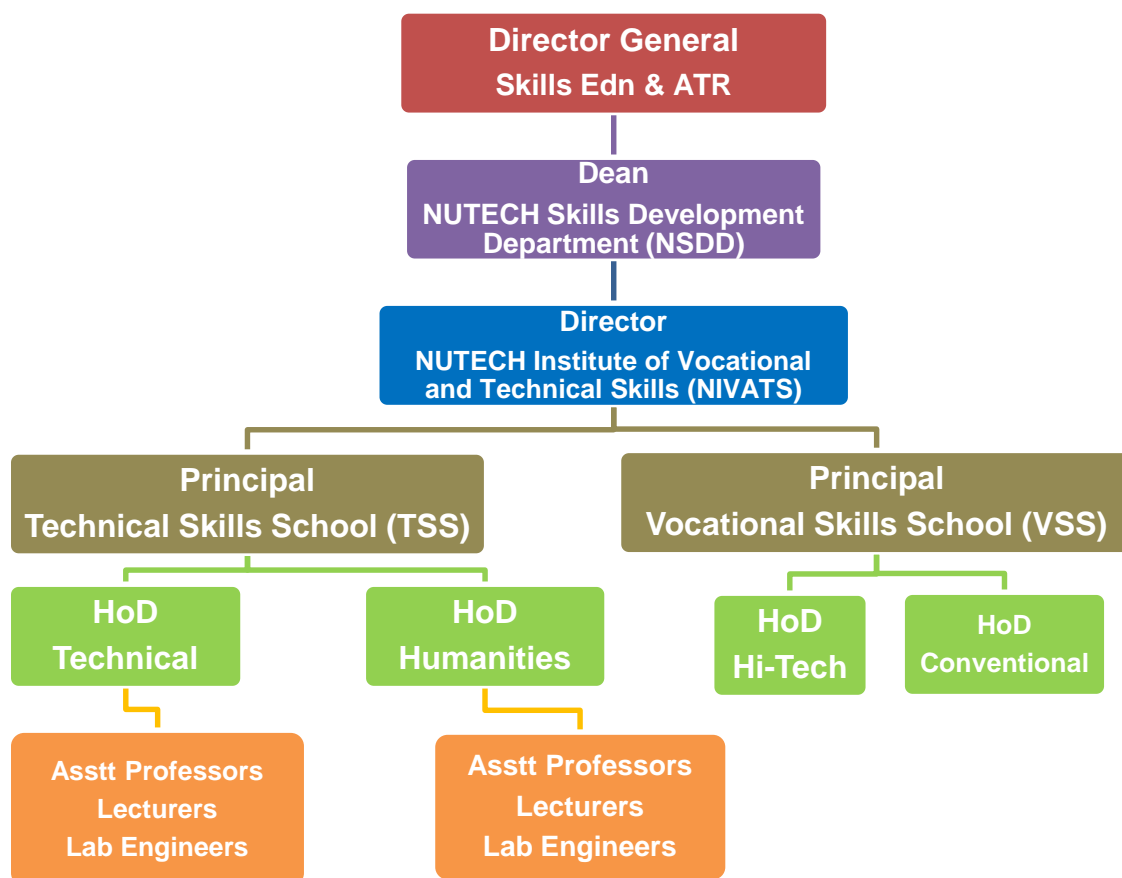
Director General
Skills Edn & ATR

Dean
NUTECH Skills Development Department (NSDD)

Director
NUTECH Institute of Vocational and Technical Skills (NIVATS)

Principal
Technical Skills School (TSS)

Principal
Vocational Skills School (VSS)

HoD
Technical

HoD
Humanities

HoD
Hi-Tech

HoD
Conventional

Asstt Professors
Lecturers
Lab Engineers

Asstt Professors
Lecturers
Lab Engineers